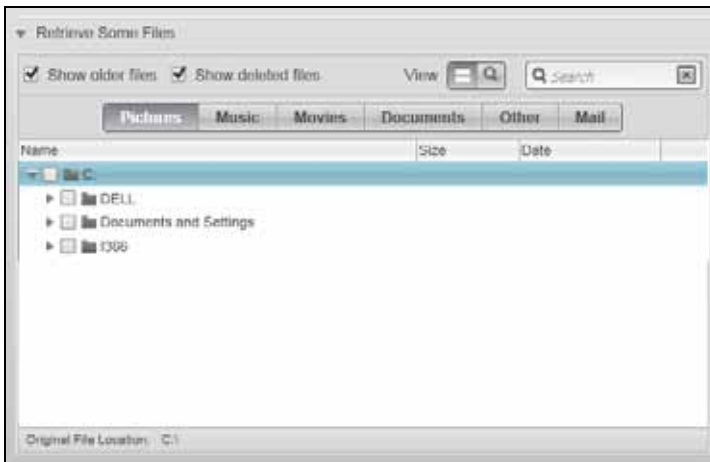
Retrieve Some Files

Show older files Show deleted files View Search

Pictures Music Movies Documents Other Mail

| Name | Size | Date |
|---|---|---|
| C: | | |
| DELL | | |
| Documents and Settings | | |
| I386 | | |

Original File Location: C:\